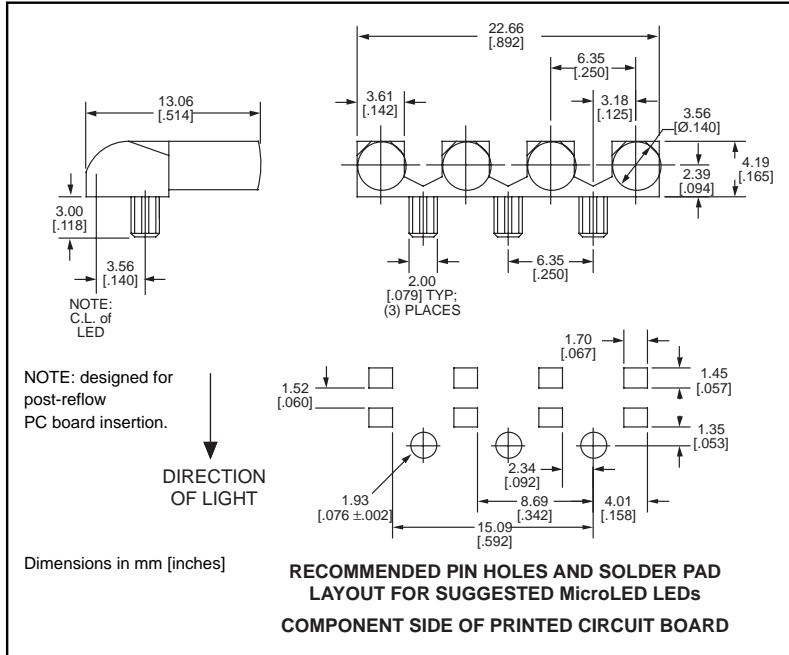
13.06
[.514]

3.00
[.118]

3.56
[.140]

NOTE:
C.L. of
LED

22.66
[.892]

3.61
[.142]

6.35
[.250]

3.18
[.125]

3.56
[Ø.140]

2.39
[.094]

4.19
[.165]

6.35
[.250]

2.00
[.079] TYP;
(3) PLACES

NOTE: designed for post-reflow PC board insertion.

DIRECTION OF LIGHT

1.70
[.067]

1.52
[.060]

1.45
[.057]

1.35
[.053]

2.34
[.092]

1.93
[.076 ±.002]

8.69
[.342]

4.01
[.158]

15.09
[.592]

Dimensions in mm [inches]

RECOMMENDED PIN HOLES AND SOLDER PAD LAYOUT FOR SUGGESTED MicroLED LEDs

COMPONENT SIDE OF PRINTED CIRCUIT BOARD